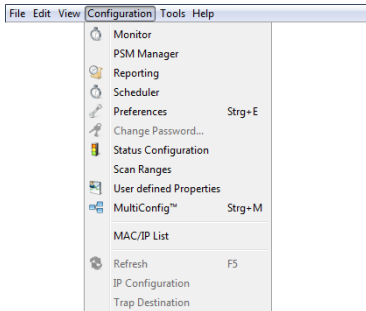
File Edit View Configuration Tools Help

Monitor
PSM Manager
Reporting
Scheduler
Preferences Strg+E
Change Password...
Status Configuration
Scan Ranges
User defined Properties
MultiConfig™ Strg+M
MAC/IP List
Refresh F5
IP Configuration
Trap Destination